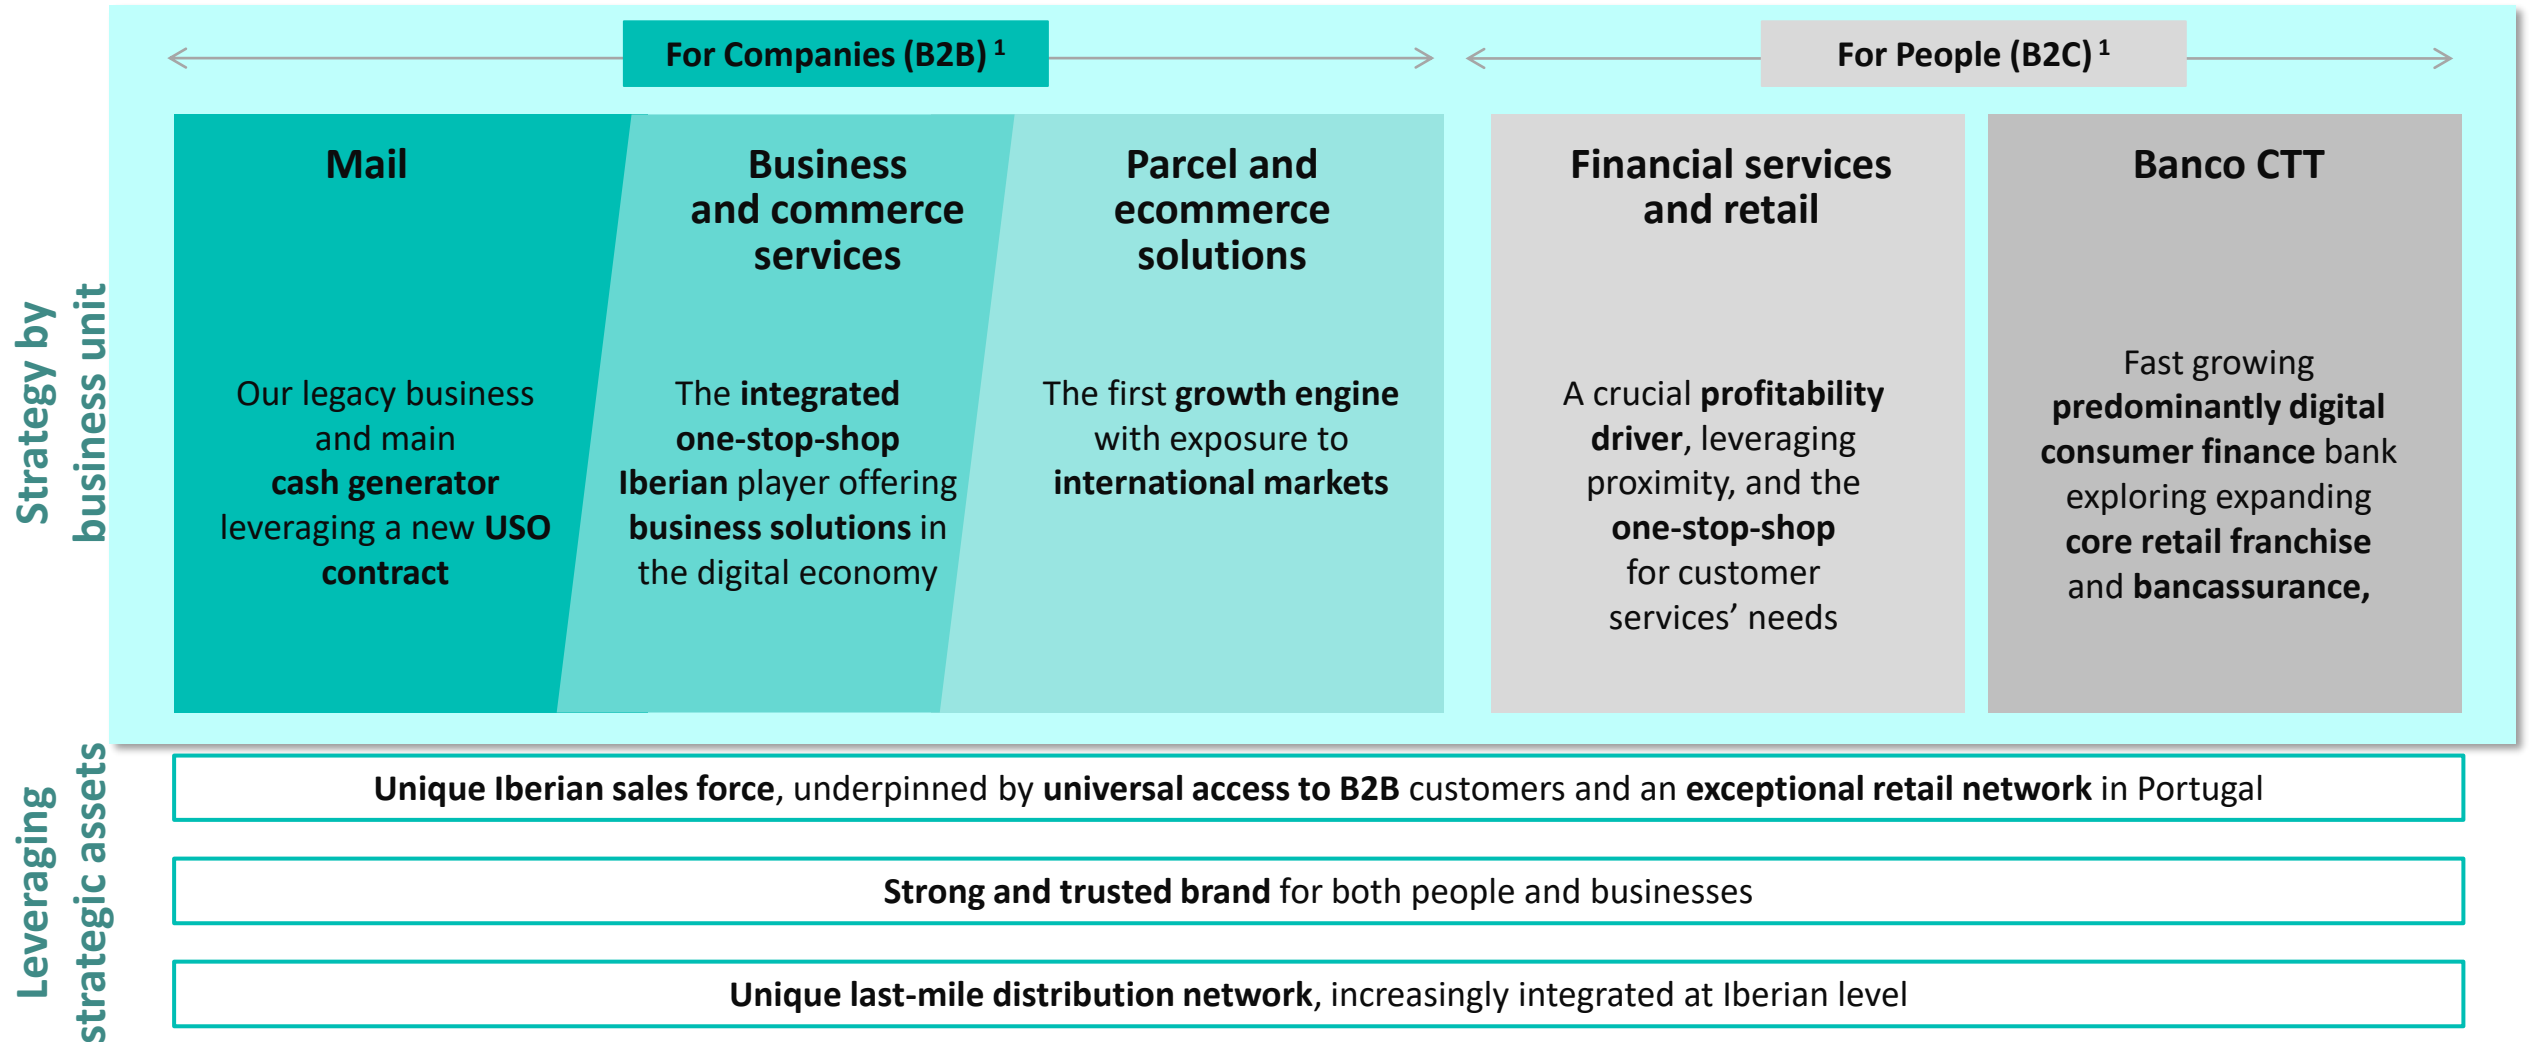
Strategy by business unit

For Companies (B2B) $^1$

For People (B2C) $^1$

Mail

Our legacy business and main cash generator leveraging a new USO contract

Business and commerce services

The integrated one-stop-shop Iberian player offering business solutions in the digital economy

Parcel and ecommerce solutions

The first growth engine with exposure to international markets

Financial services and retail

A crucial profitability driver, leveraging proximity, and the one-stop-shop for customer services' needs

Banco CTT

Fast growing predominantly digital consumer finance bank exploring expanding core retail franchise and bancassurance,

Leveraging strategic assets

Unique Iberian sales force, underpinned by universal access to B2B customers and an exceptional retail network in Portugal

Strong and trusted brand for both people and businesses

Unique last-mile distribution network, increasingly integrated at Iberian level